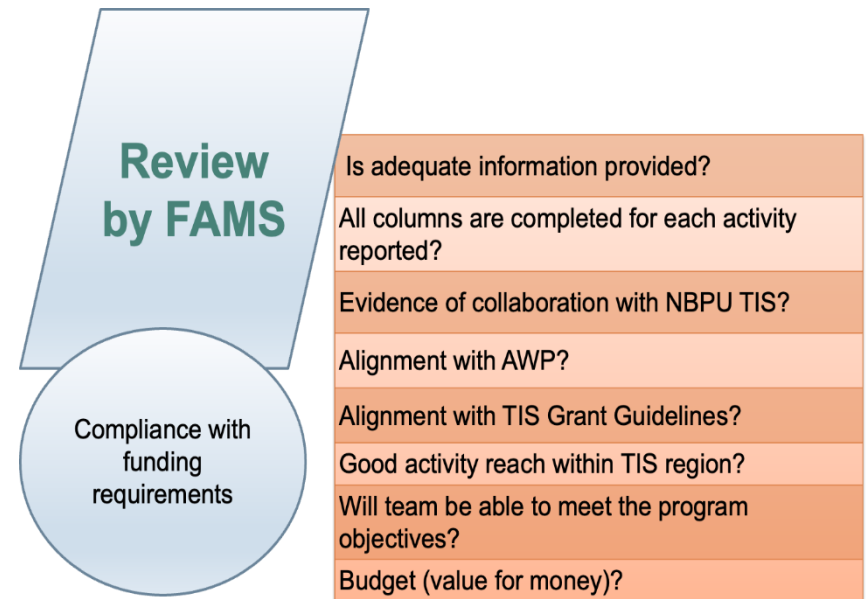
Review by FAMS

Compliance with funding requirements

Is adequate information provided?

All columns are completed for each activity reported?

Evidence of collaboration with NBPU TIS?

Alignment with AWP?

Alignment with TIS Grant Guidelines?

Good activity reach within TIS region?

Will team be able to meet the program objectives?

Budget (value for money)?